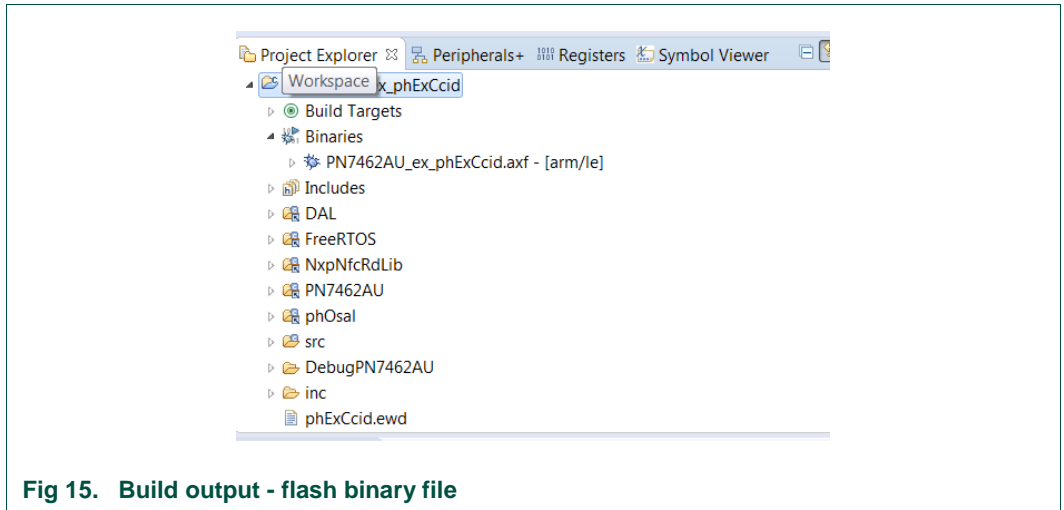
Project Explorer ☒ Peripherals+ Registers Symbol Viewer

Workspace x_phExCcid

Build Targets

Binaries

PN7462AU_ex_phExCcid.axf - [arm/le]

Includes

DAL

FreeRTOS

NxpNfcRdLib

PN7462AU

phOsal

src

DebugPN7462AU

inc

phExCcid.ewd

Fig 15. Build output - flash binary file